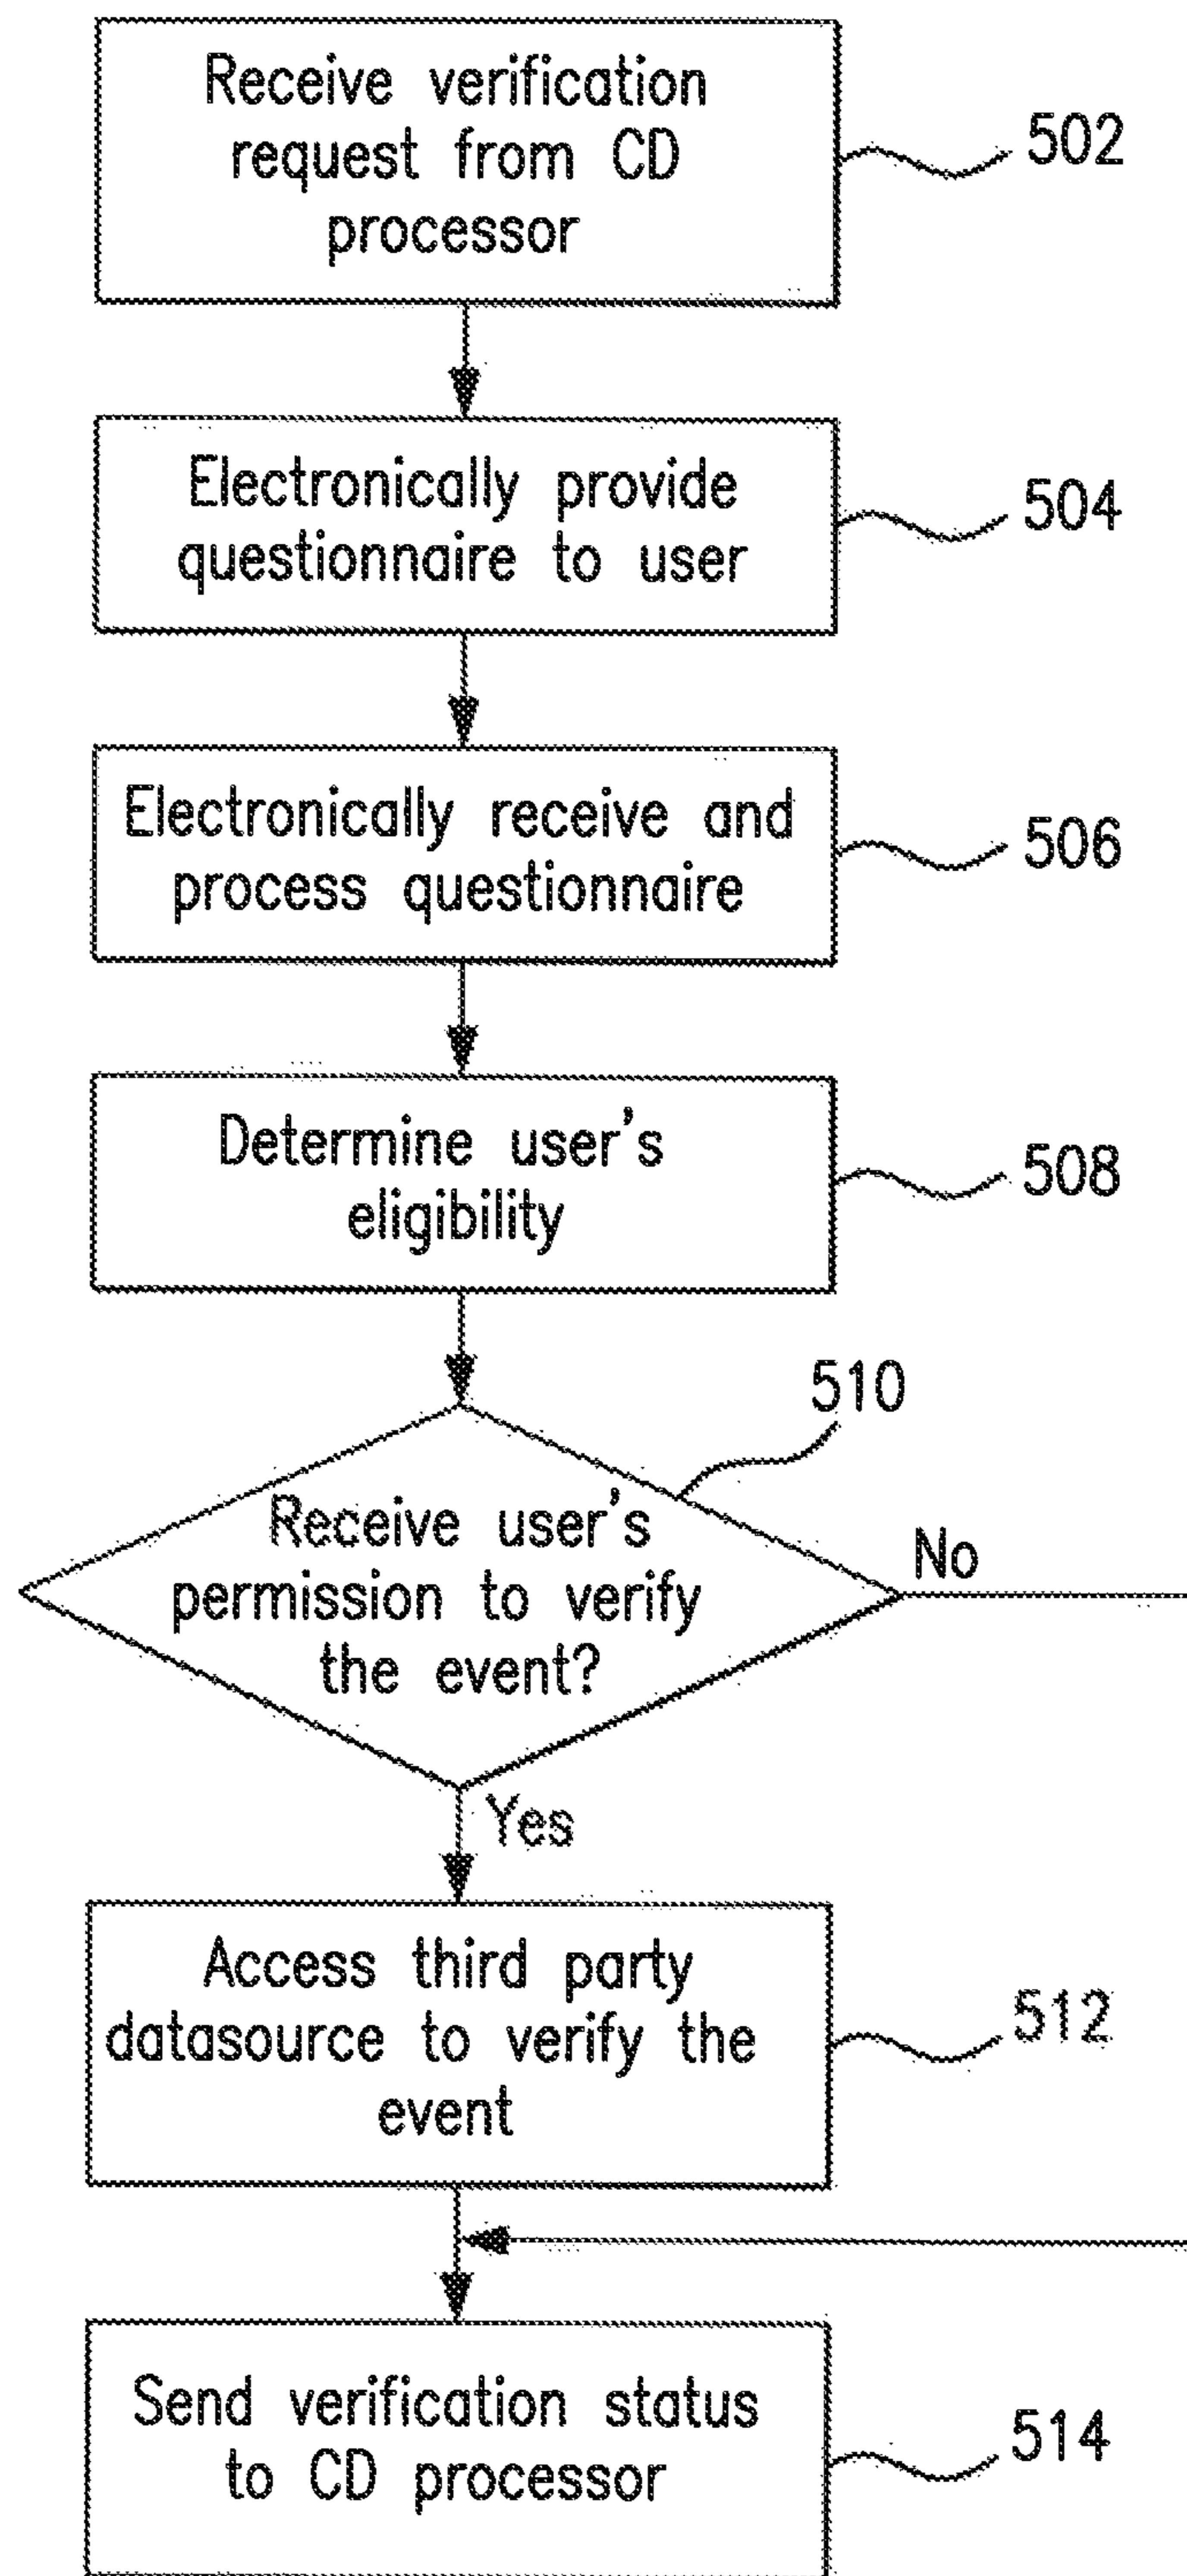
Receive verification request from CD processor

502

Electronically provide questionnaire to user

504

Electronically receive and process questionnaire

506

Determine user's eligibility

508

510

Receive user's permission to verify the event?

No

Yes

Access third party datasource to verify the event

512

Send verification status to CD processor

514